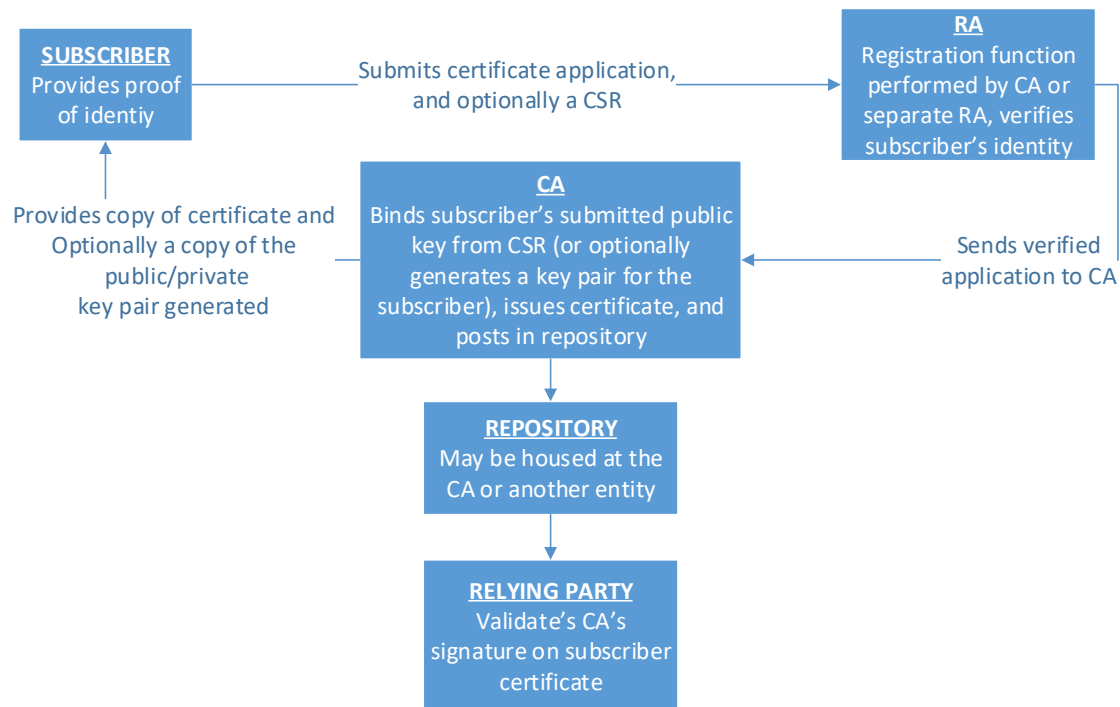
SUBSCRIBER
Provides proof of identiy

Submits certificate application, and optionally a CSR

RA
Registration function performed by CA or separate RA, verifies subscriber's identity

Provides copy of certificate and Optionally a copy of the public/private key pair generated

CA
Binds subscriber's submitted public key from CSR (or optionally generates a key pair for the subscriber), issues certificate, and posts in repository

Sends verified application to CA

REPOSITORY
May be housed at the CA or another entity

RELYING PARTY
Validate's CA's signature on subscriber certificate